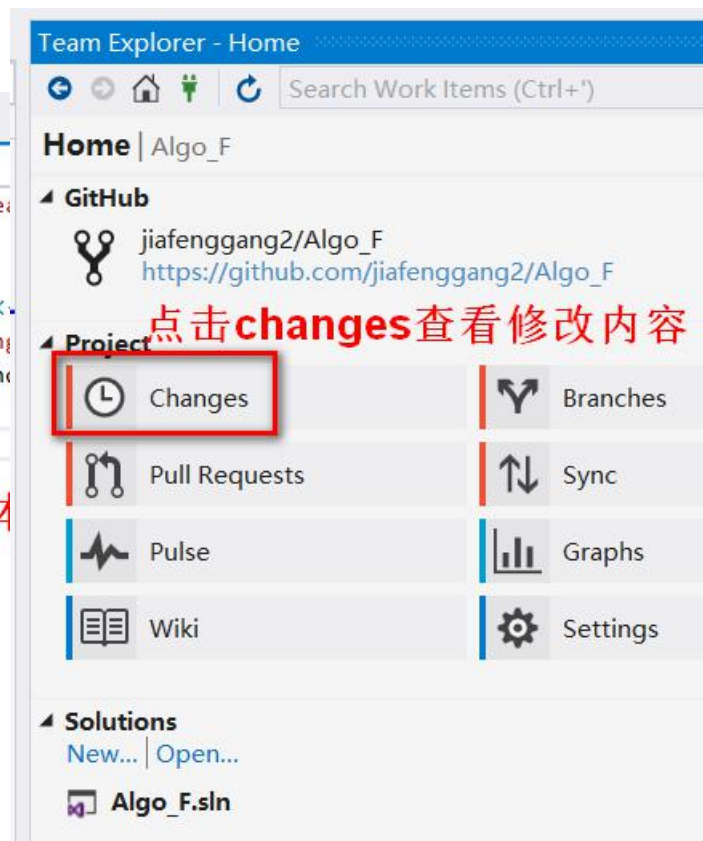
Team Explorer - Home

Search Work Items (Ctrl+')

Home | Algo_F

GitHub

jiafenggang2/Algo_F
https://github.com/jiafenggang2/Algo_F

点击changes查看修改内容

Project

Changes

Branches

Pull Requests

Sync

Pulse

Graphs

Wiki

Settings

Solutions

New... | Open...

Algo_F.sln